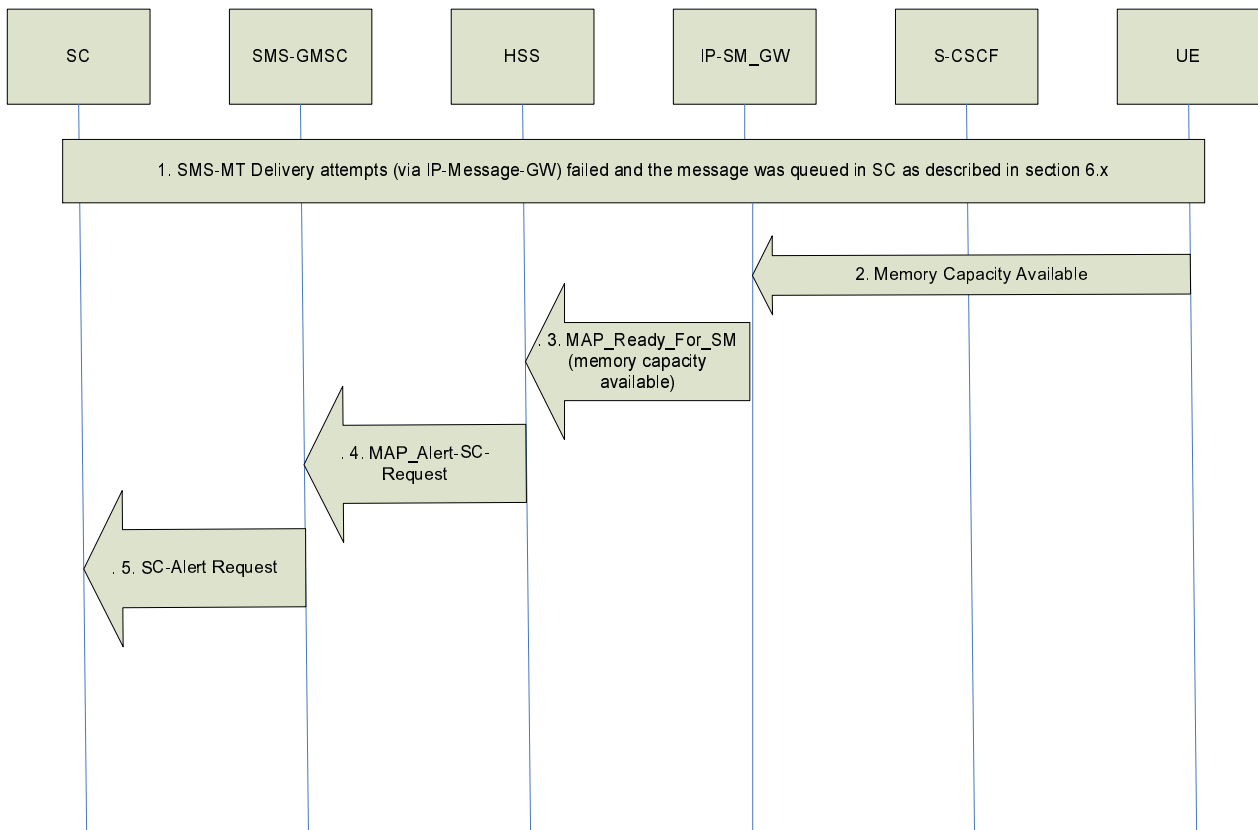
SC

SMS-GMSC

HSS

IP-SM_GW

S-CSCF

UE

1. SMS-MT Delivery attempts (via IP-Message-GW) failed and the message was queued in SC as described in section 6.x

2. Memory Capacity Available

. 3. MAP_Ready_For_SM (memory capacity available)

. 4. MAP_Alert-SC-Request

. 5. SC-Alert Request